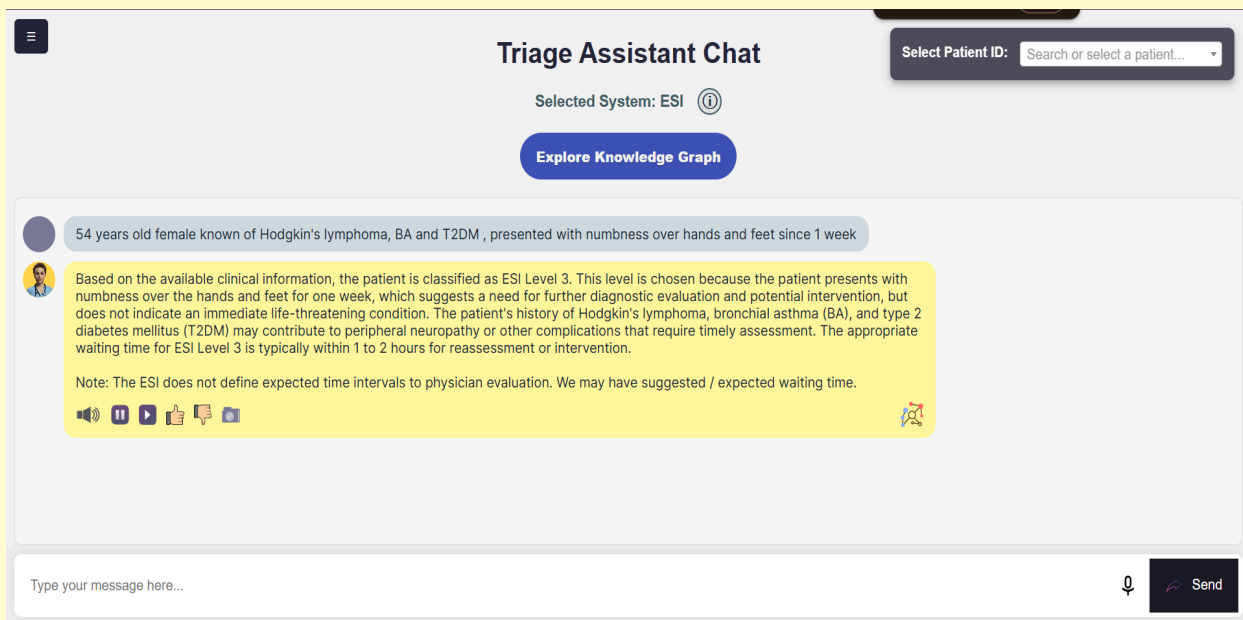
Triage Assistant Chat

Select Patient ID: Search or select a patient...

Selected System: ESI

Explore Knowledge Graph

54 years old female known of Hodgkin's lymphoma, BA and T2DM , presented with numbness over hands and feet since 1 week

Based on the available clinical information, the patient is classified as ESI Level 3. This level is chosen because the patient presents with numbness over the hands and feet for one week, which suggests a need for further diagnostic evaluation and potential intervention, but does not indicate an immediate life-threatening condition. The patient's history of Hodgkin's lymphoma, bronchial asthma (BA), and type 2 diabetes mellitus (T2DM) may contribute to peripheral neuropathy or other complications that require timely assessment. The appropriate waiting time for ESI Level 3 is typically within 1 to 2 hours for reassessment or intervention.

Note: The ESI does not define expected time intervals to physician evaluation. We may have suggested / expected waiting time.

Type your message here...

Send